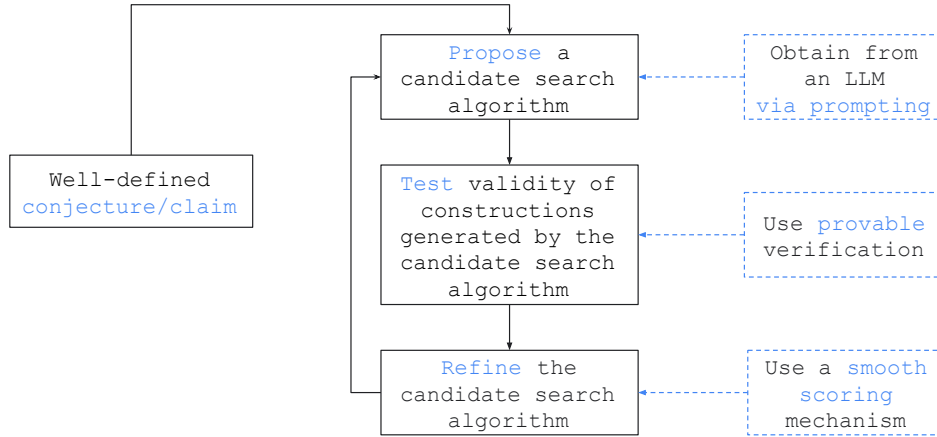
Well-defined conjecture/claim

Propose a candidate search algorithm

Obtain from an LLM via prompting

Test validity of constructions generated by the candidate search algorithm

Use provable verification

Refine the candidate search algorithm

Use a smooth scoring mechanism